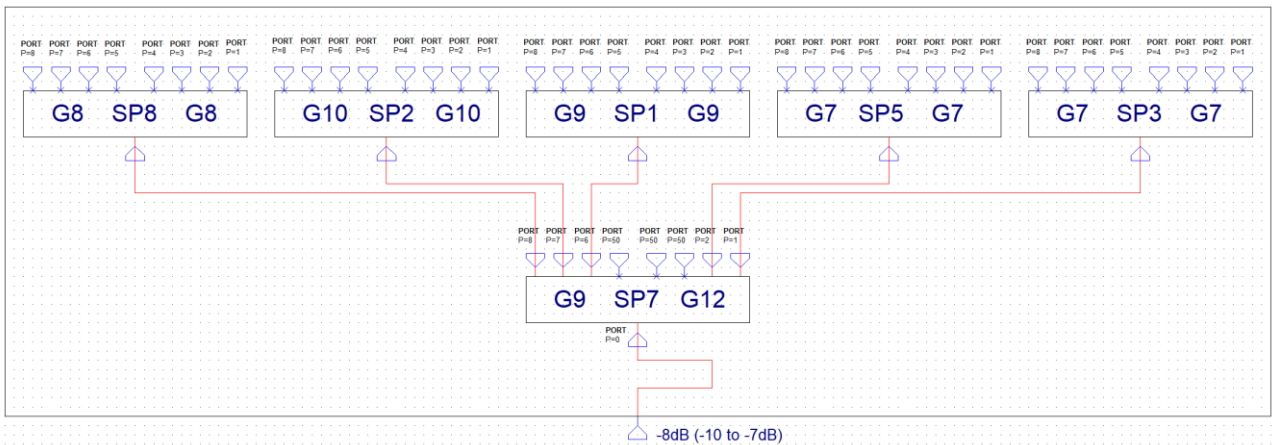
PORT P=8 PORT P=7 PORT P=6 PORT P=5 PORT P=4 PORT P=3 PORT P=2 PORT P=1

G8 SP8 G8

PORT P=8 PORT P=7 PORT P=6 PORT P=5 PORT P=4 PORT P=3 PORT P=2 PORT P=1

G10 SP2 G10

PORT P=8 PORT P=7 PORT P=6 PORT P=5 PORT P=4 PORT P=3 PORT P=2 PORT P=1

G9 SP1 G9

PORT P=8 PORT P=7 PORT P=6 PORT P=5 PORT P=4 PORT P=3 PORT P=2 PORT P=1

G7 SP5 G7

PORT P=8 PORT P=7 PORT P=6 PORT P=5 PORT P=4 PORT P=3 PORT P=2 PORT P=1

G7 SP3 G7

PORT P=8 PORT P=7 PORT P=6 PORT P=50 PORT P=50 PORT P=50 PORT P=2 PORT P=1

G9 SP7 G12

PORT P=0

-8dB (-10 to -7dB)